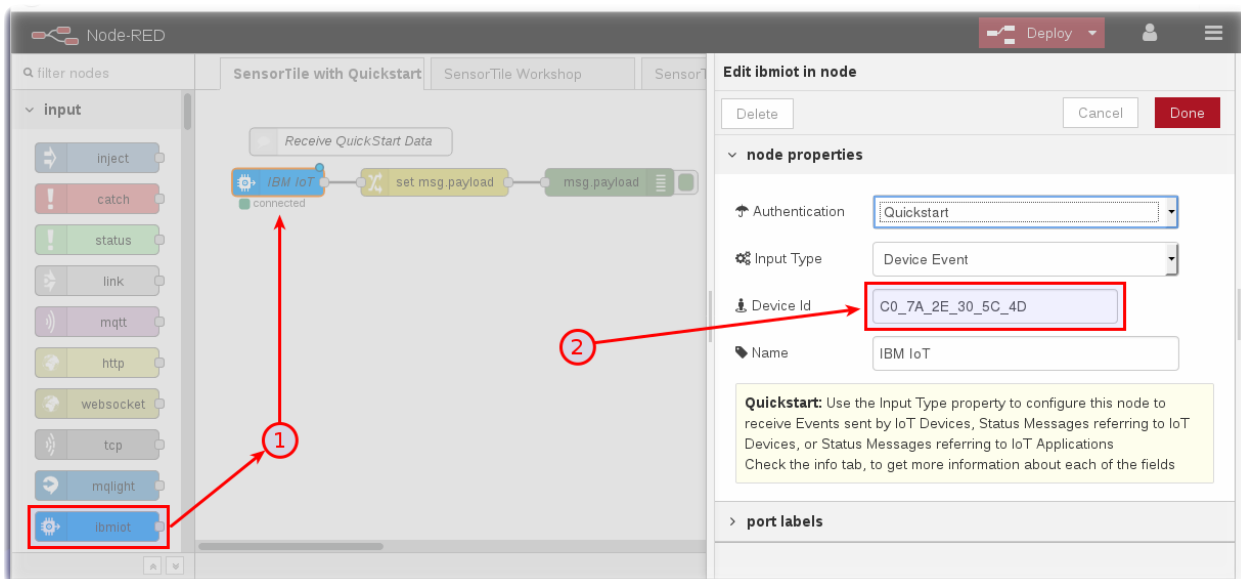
Node-RED

Deploy

filter nodes

input

inject

catch

status

link

mqtt

http

websocket

tcp

mqlight

ibmiot

SensorTile with Quickstart

SensorTile Workshop

SensorT

Receive QuickStart Data

IBM IoT

connected

set msg.payload

msg.payload

1

2

Edit ibmiot in node

Delete

Cancel

Done

node properties

Authentication

Quickstart

Input Type

Device Event

Device Id

C0_7A_2E_30_5C_4D

Name

IBM IoT

**Quickstart:** Use the Input Type property to configure this node to receive Events sent by IoT Devices, Status Messages referring to IoT Devices, or Status Messages referring to IoT Applications
Check the info tab, to get more information about each of the fields

port labels